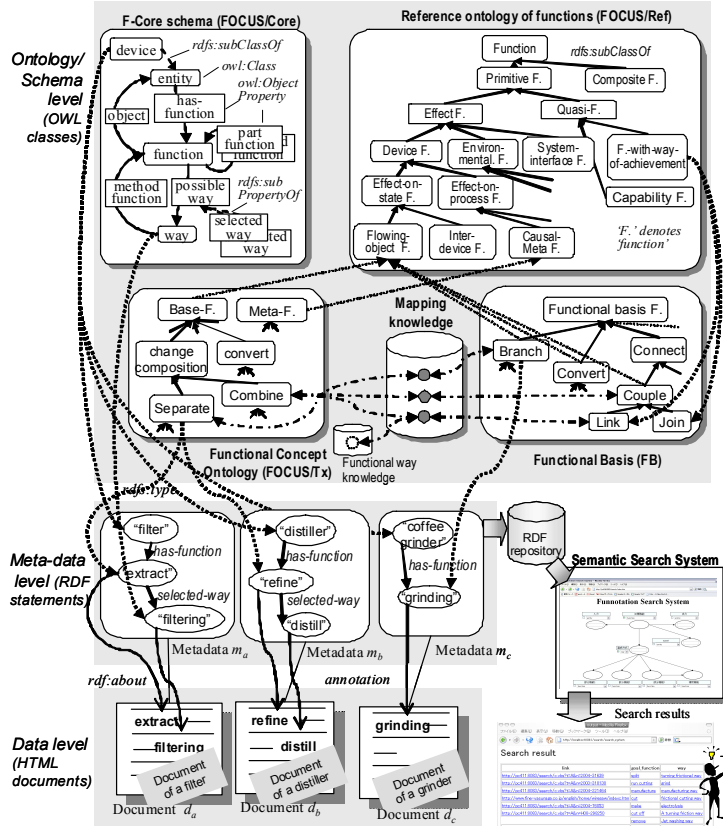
F-Core schema (FOCUS/Core)

Reference ontology of functions (FOCUS/Ref)

Ontology/ Schema level (OWL classes)

device

rdfs:subClassOf

entity

owl:Class

owl:Object Property

object

has-function

part function

function

method function

possible way

rdfs:sub PropertyOf

selected way

way

Function

rdfs:subClassOf

Primitive F.

Composite F.

Effect F.

Quasi-F.

Device F.

Environmental F.

System-interface F.

F.-with-way-of-achievement

Effect-on-state F.

Effect-on-process F.

Capability F.

Flowing-object F.

Inter-device F.

Causal-Meta F.

'F.' denotes 'function'

Base-F.

Meta-F.

Mapping knowledge

Functional basis F.

change composition

convert

Branch

Connect

Convert

Combine

Couple

Separate

Link

Join

Functional Concept Ontology (FOCUS/Tx)

Functional way knowledge

Functional Basis (FB)

rdfs:type

"filter"

"distiller"

"coffee grinder"

RDF repository

has-function

has-function

has-function

Semantic Search System

Meta-data level (RDF statements)

"extract"

"refine"

"grinding"

selected-way

selected-way

"filtering"

"distill"

Funnotation Search System

Metadata $m_a$

Metadata $m_b$

Metadata $m_c$

rdf:about

annotation

extract

refine

grinding

Search results

Data level (HTML documents)

filtering

distill

Document of a filter

Document of a distiller

Document of a grinder

Document $d_a$

Document $d_b$

Document $d_c$

Search result